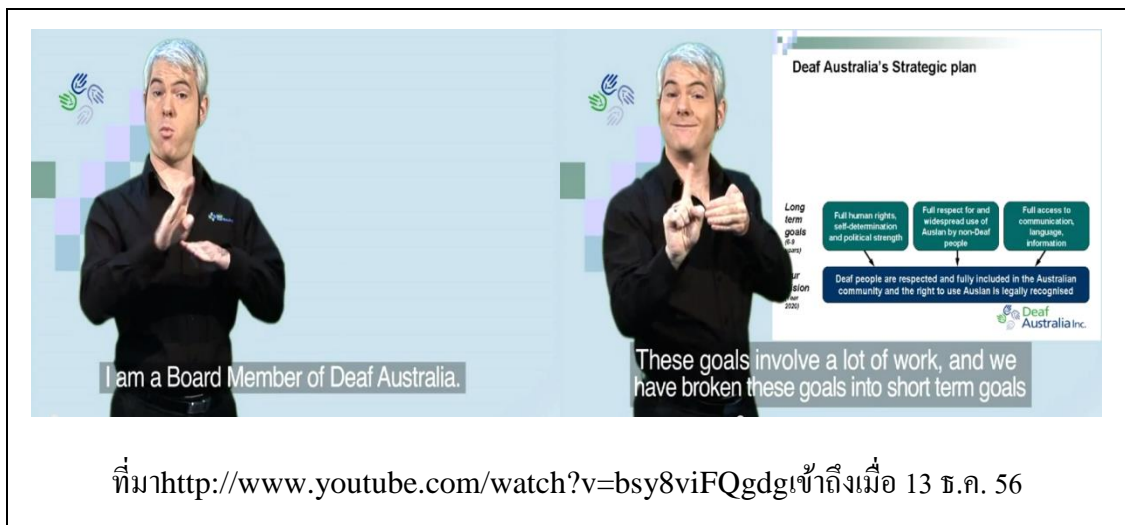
I am a Board Member of Deaf Australia.

Deaf Australia's Strategic plan

Long term goals (5-8 years)

Our vision (by 2020)

Full human rights, self-determination and political strength

Full respect for and widespread use of Auslan by non-Deaf people

Full access to communication, language, information

Deaf people are respected and fully included in the Australian community and the right to use Auslan is legally recognised

Deaf Australia Inc.

These goals involve a lot of work, and we have broken these goals into short term goals

ที่มาhttp://www.youtube.com/watch?v=bsy8viFQgdgเข้าถึงเมื่อ 13 ธ.ค. 56